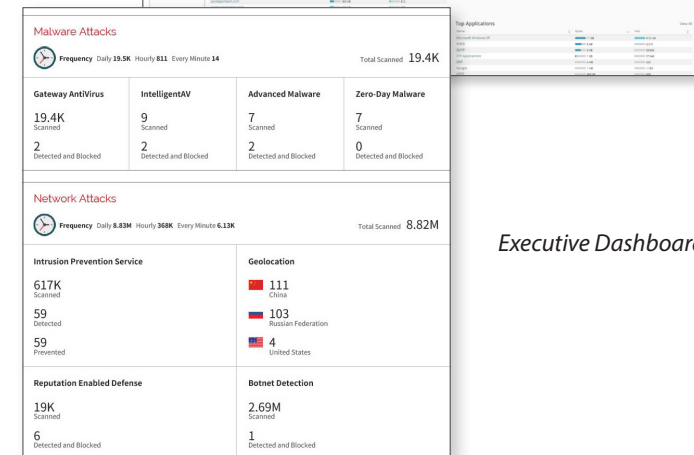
Malware Attacks

Frequency Daily 19.5K Hourly 811 Every Minute 14

Total Scanned 19.4K

| Gateway AntiVirus | IntelligentAV | Advanced Malware | Zero-Day Malware |
|---|---|---|---|
| 19.4K Scanned | 9 Scanned | 7 Scanned | 7 Scanned |
| 2 Detected and Blocked | 2 Detected and Blocked | 2 Detected and Blocked | 0 Detected and Blocked |

Network Attacks

Frequency Daily 8.83M Hourly 368K Every Minute 6.13K

Total Scanned 8.82M

Intrusion Prevention Service

617K
Scanned

59
Detected

59
Prevented

Geolocation

111
China

103
Russian Federation

4
United States

Reputation Enabled Defense

19K
Scanned

6
Detected and Blocked

Botnet Detection

2.69M
Scanned

1
Detected and Blocked

Top Applications

Executive Dashboar